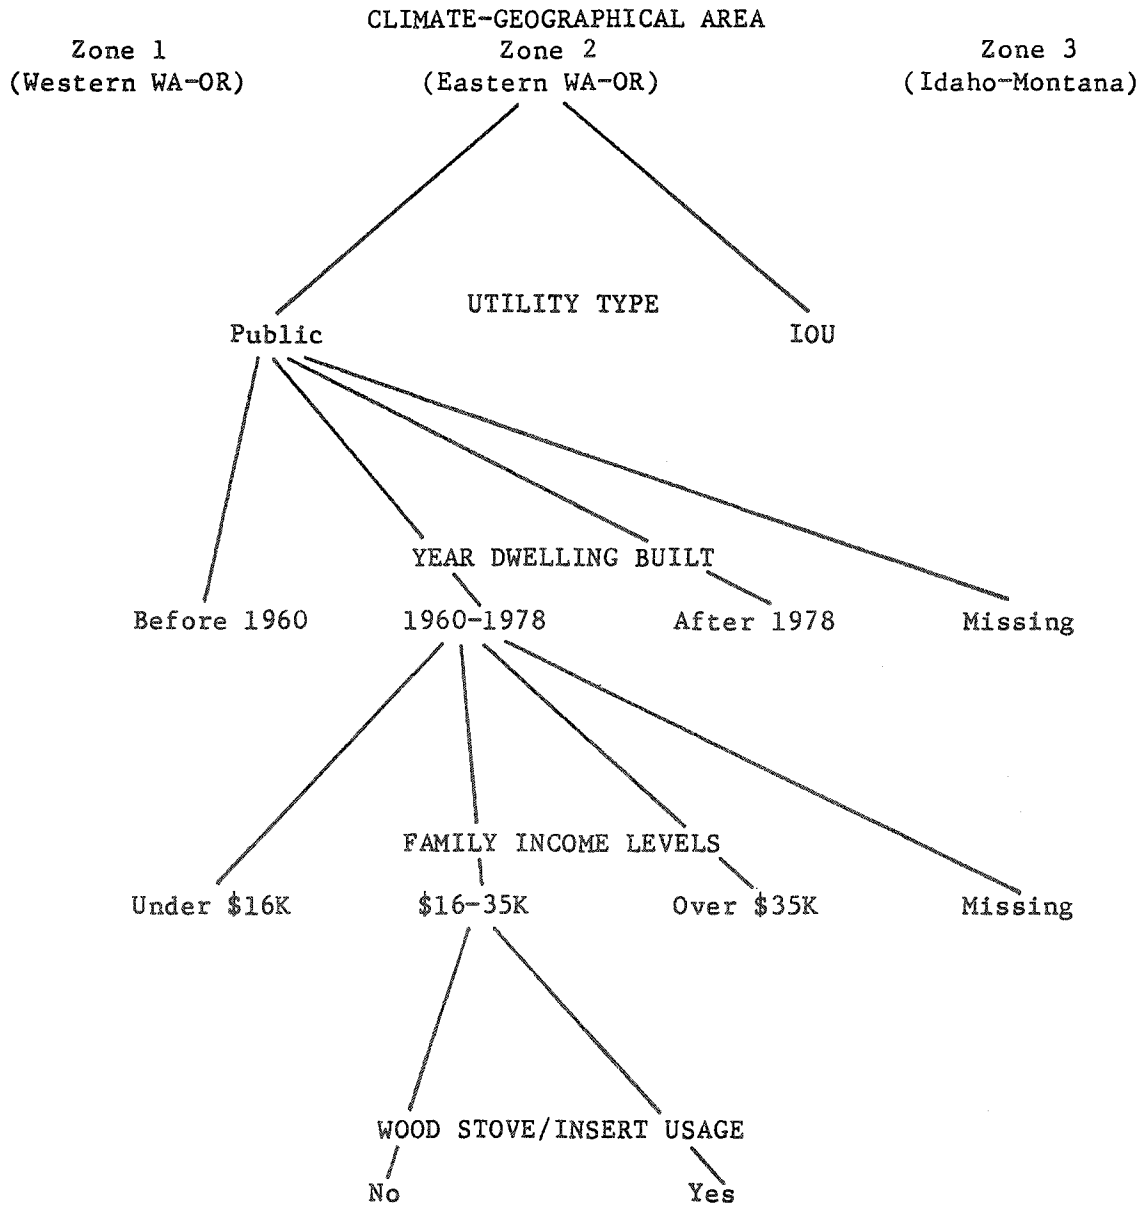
CLIMATE-GEOGRAPHICAL AREA

Zone 1
(Western WA-OR)

Zone 2
(Eastern WA-OR)

Zone 3
(Idaho-Montana)

UTILITY TYPE

Public

IOU

YEAR DWELLING BUILT

Before 1960

1960-1978

After 1978

Missing

FAMILY INCOME LEVELS

Under $16K

$16-35K

Over $35K

Missing

WOOD STOVE/INSERT USAGE

No

Yes